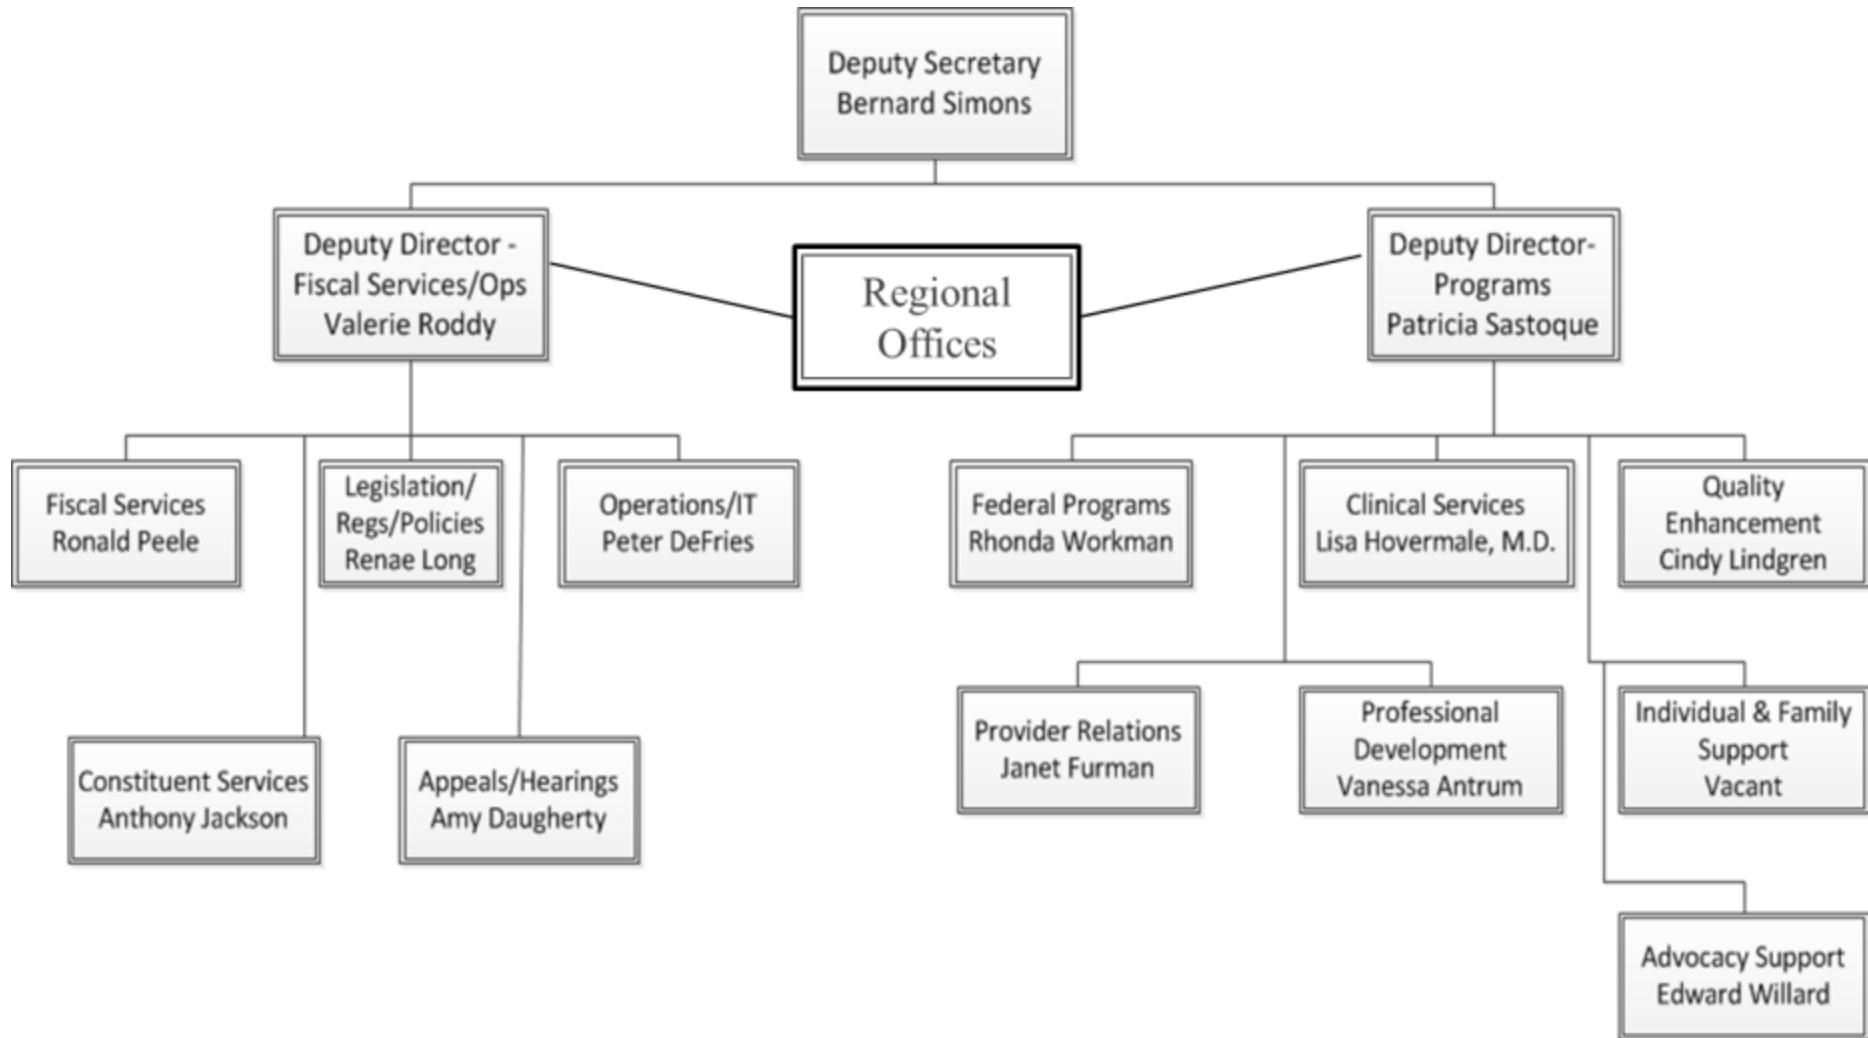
Deputy Secretary
Bernard Simons

Deputy Director - Fiscal Services/Ops
Valerie Roddy

Regional Offices

Deputy Director- Programs
Patricia Sastoque

Fiscal Services
Ronald Peele

Legislation/ Regs/Policies
Renae Long

Operations/IT
Peter DeFries

Constituent Services
Anthony Jackson

Appeals/Hearings
Amy Daugherty

Federal Programs
Rhonda Workman

Clinical Services
Lisa Hovermale, M.D.

Quality Enhancement
Cindy Lindgren

Provider Relations
Janet Furman

Professional Development
Vanessa Antrum

Individual & Family Support
Vacant

Advocacy Support
Edward Willard